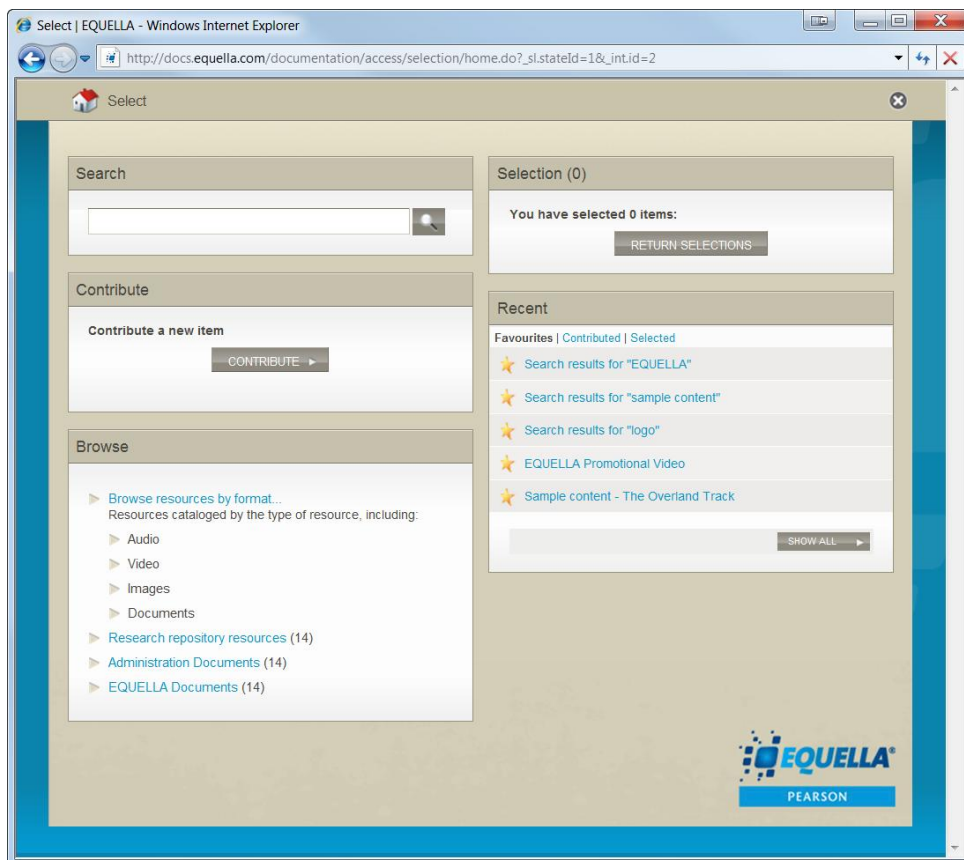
Select | EQUELLA - Windows Internet Explorer

http://docs.equella.com/documentation/access/selection/home.do?_sl.stateId=1&_int.id=2

Select

Search

Contribute

Contribute a new item

CONTRIBUTE ▸

Browse

Browse resources by format...
Resources cataloged by the type of resource, including:

Audio

Video

Images

Documents

Research repository resources (14)

Administration Documents (14)

EQUELLA Documents (14)

Selection (0)

You have selected 0 items:

RETURN SELECTIONS

Recent

Favourites | Contributed | Selected

Search results for "EQUELLA"

Search results for "sample content"

Search results for "logo"

EQUELLA Promotional Video

Sample content - The Overland Track

SHOW ALL ▸

EQUELLA®

PEARSON